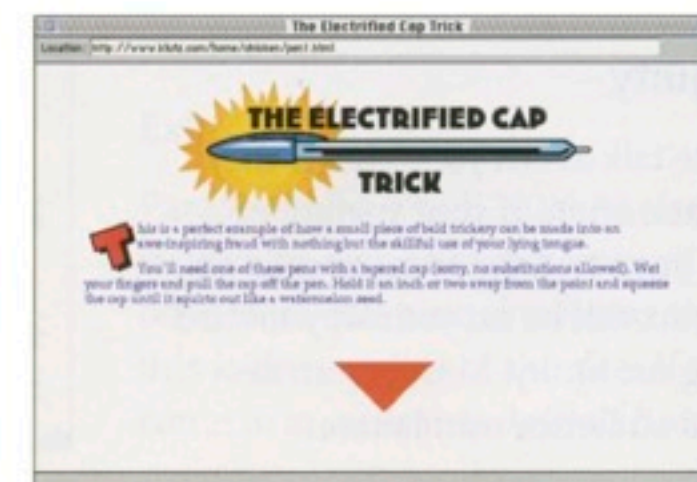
The Electrified Cap Trick

Location: http://www.klutz.com/home/chicken/pen1.html

THE ELECTRIFIED CAP TRICK

This is a perfect example of how a small piece of bald trickery can be made into an awe-inspiring fraud with nothing but the skillful use of your lying tongue.

You'll need one of these pens with a tapered cap (sorry, no substitutions allowed). Wet your fingers and pull the cap off the pen. Hold it an inch or two away from the point and squeeze the cap until it squirts out like a watermelon seed.